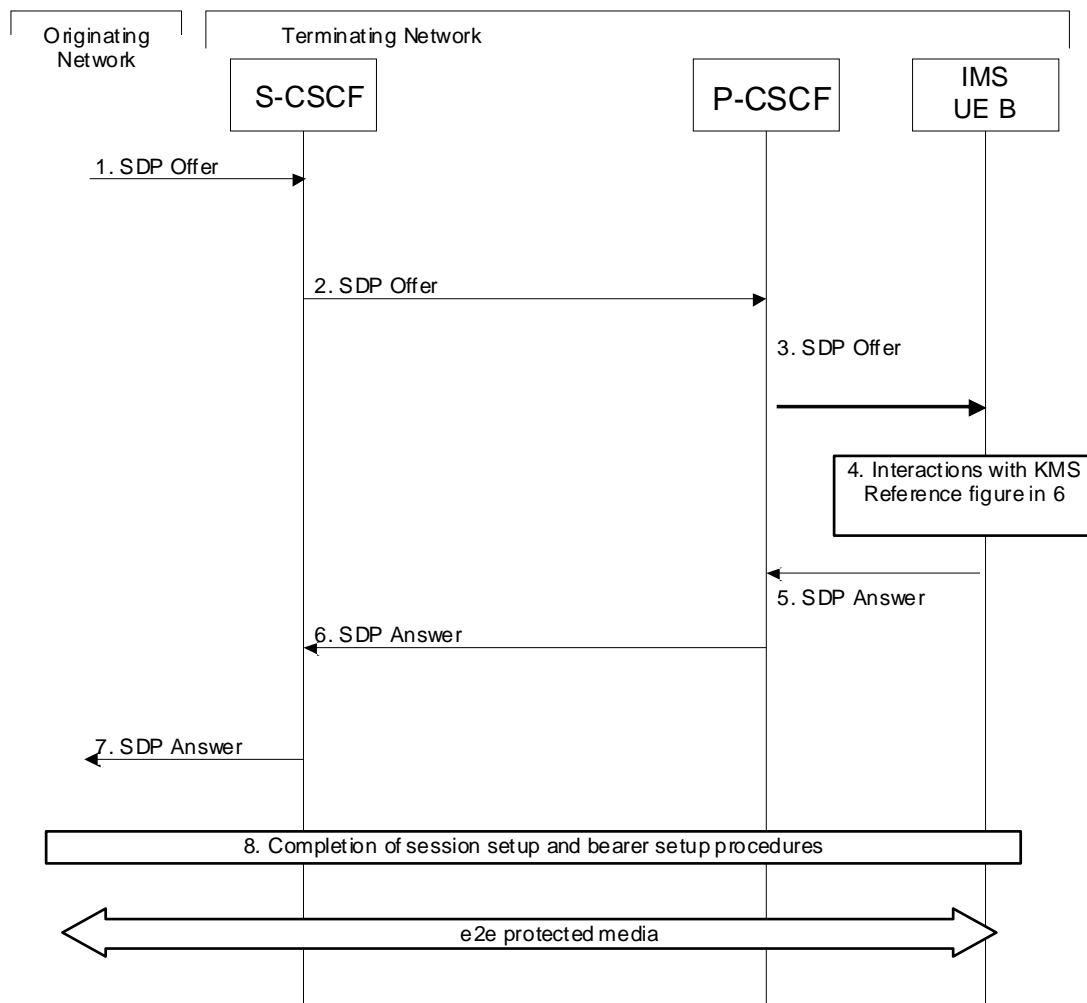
Originating Network

Terminating Network

S-CSCF

P-CSCF

IMS UE B

1. SDP Offer

2. SDP Offer

3. SDP Offer

4. Interactions with KMS Reference figure in 6

5. SDP Answer

6. SDP Answer

7. SDP Answer

8. Completion of session setup and bearer setup procedures

e2e protected media